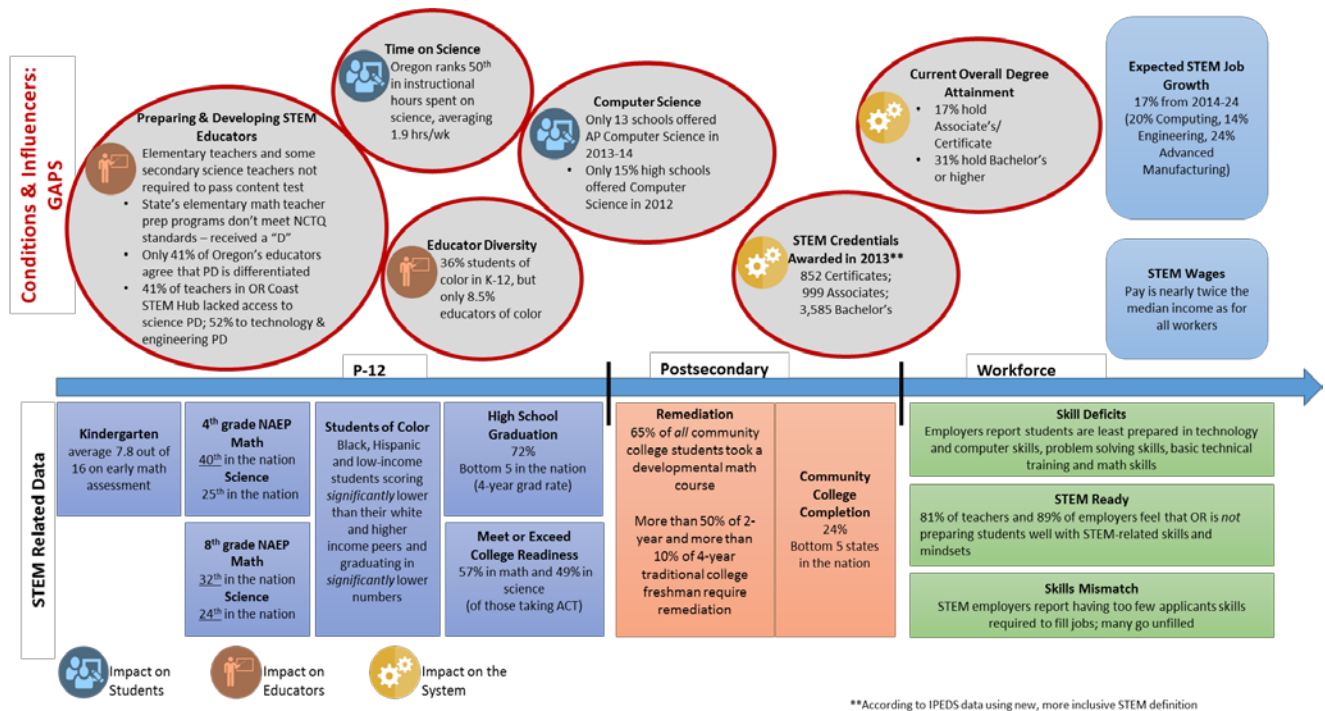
Conditions & Influencers: GAPS

Preparing & Developing STEM Educators
Elementary teachers and some secondary science teachers not required to pass content test
- State's elementary math teacher prep programs don't meet NCTQ standards – received a "D"
- Only 41% of Oregon's educators agree that PD is differentiated
- 41% of teachers in OR Coast STEM Hub lacked access to science PD; 52% to technology & engineering PD

Time on Science
Oregon ranks 50th in instructional hours spent on science, averaging 1.9 hrs/wk

Educator Diversity
36% students of color in K-12, but only 8.5% educators of color

Computer Science
- Only 13 schools offered AP Computer Science in 2013-14
- Only 15% high schools offered Computer Science in 2012

STEM Credentials Awarded in 2013**
852 Certificates; 999 Associates; 3,585 Bachelor's

Current Overall Degree Attainment
- 17% hold Associate's/ Certificate
- 31% hold Bachelor's or higher

Expected STEM Job Growth
17% from 2014-24 (20% Computing, 14% Engineering, 24% Advanced Manufacturing)

STEM Wages
Pay is nearly twice the median income as for all workers

P-12

Postsecondary

Workforce

STEM Related Data

Kindergarten
average 7.8 out of 16 on early math assessment

4th grade NAEP Math
40th in the nation
Science
25th in the nation

8th grade NAEP Math
32th in the nation
Science
24th in the nation

Students of Color
Black, Hispanic and low-income students scoring significantly lower than their white and higher income peers and graduating in significantly lower numbers

High School Graduation
72%
Bottom 5 in the nation (4-year grad rate)

Meet or Exceed College Readiness
57% in math and 49% in science (of those taking ACT)

Remediation
65% of all community college students took a developmental math course

More than 50% of 2-year and more than 10% of 4-year traditional college freshman require remediation

Community College Completion
24%
Bottom 5 states in the nation

Skill Deficits
Employers report students are least prepared in technology and computer skills, problem solving skills, basic technical training and math skills

STEM Ready
81% of teachers and 89% of employers feel that OR is not preparing students well with STEM-related skills and mindsets

Skills Mismatch
STEM employers report having too few applicants skills required to fill jobs; many go unfilled

Impact on Students

Impact on Educators

Impact on the System

**According to IPEDS data using new, more inclusive STEM definition